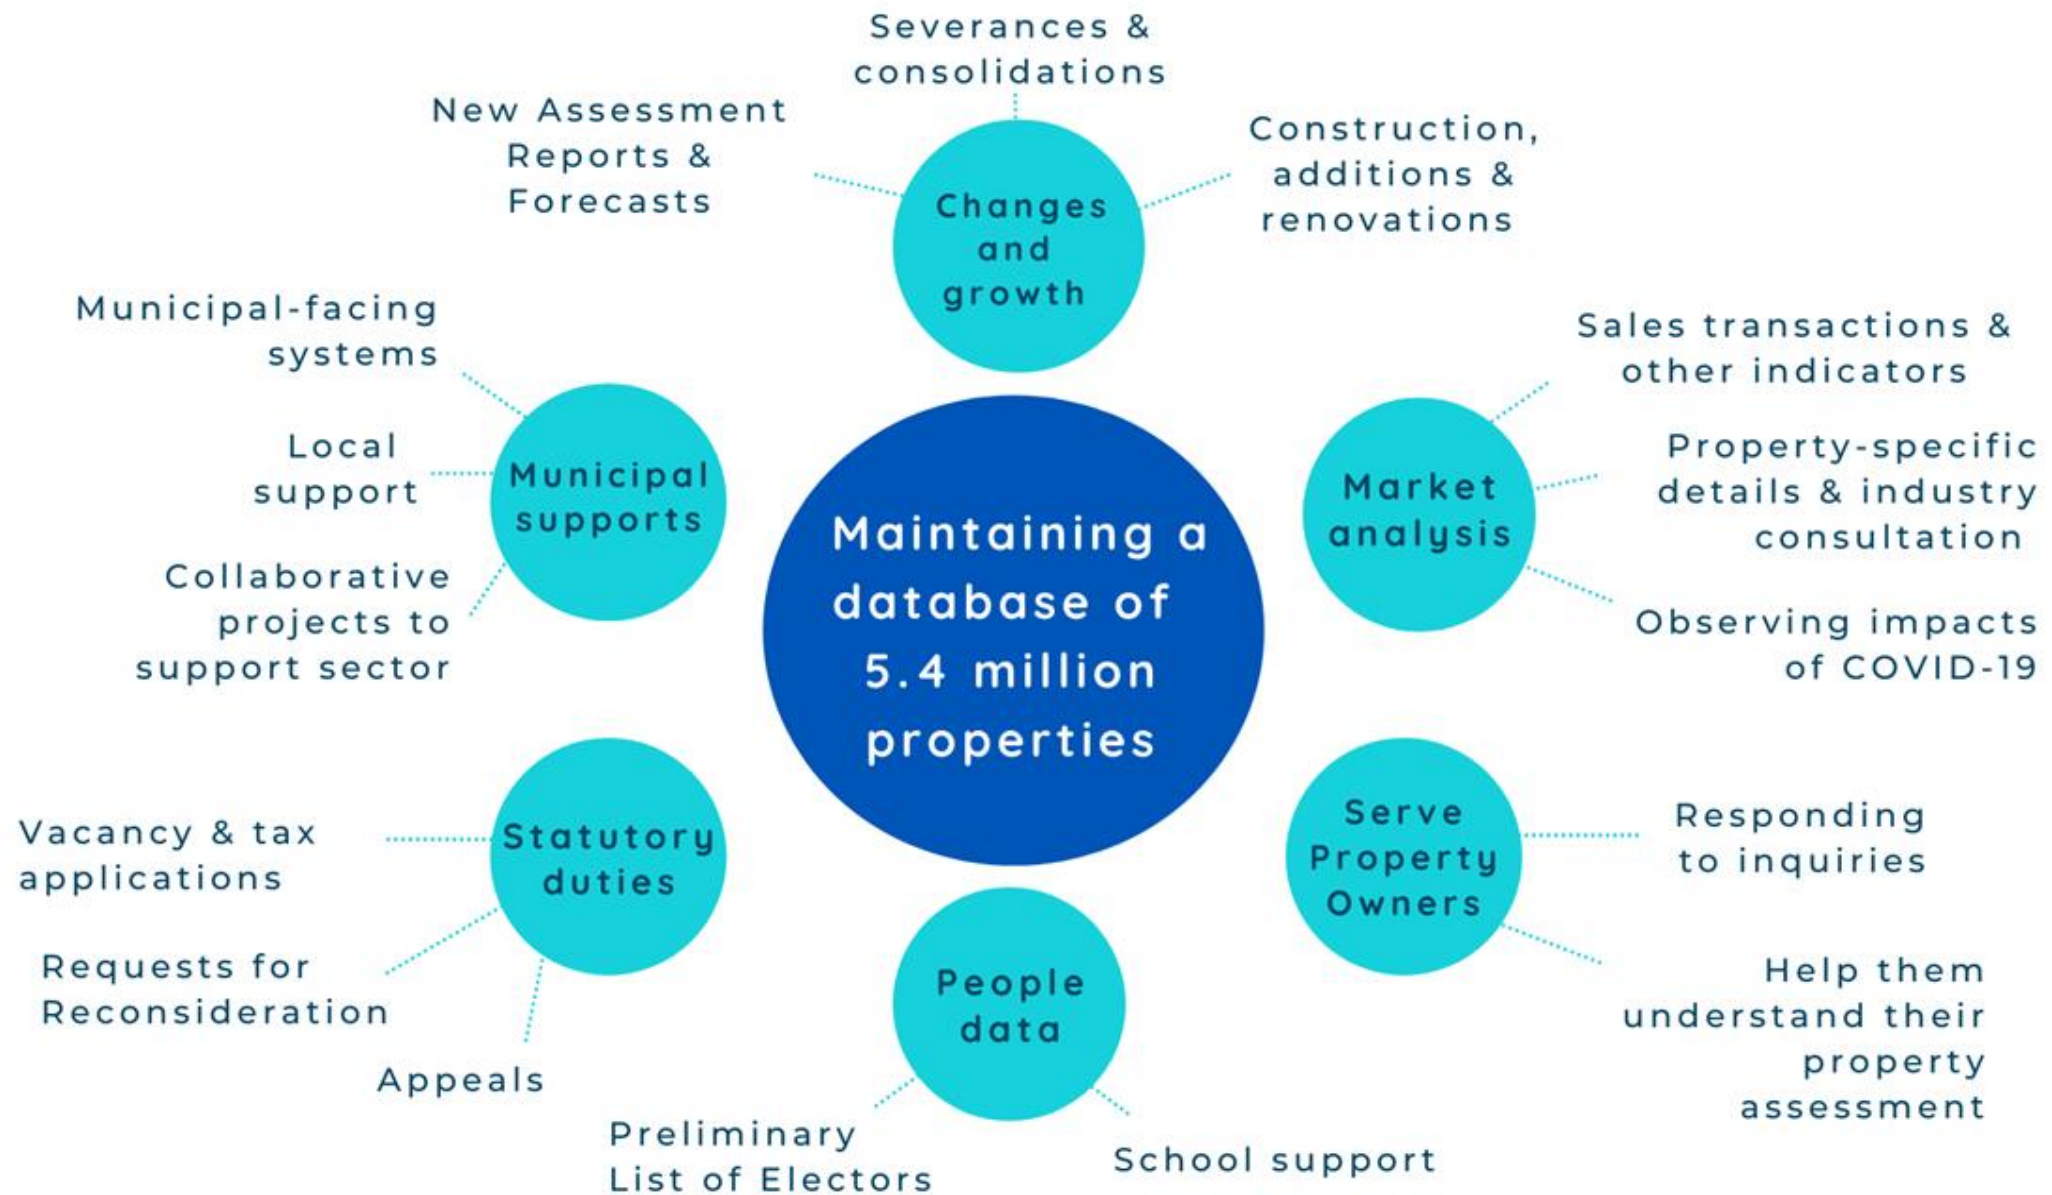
Severances & consolidations

New Assessment Reports & Forecasts

Changes and growth

Construction, additions & renovations

Municipal-facing systems

Local support

Municipal supports

Collaborative projects to support sector

Maintaining a database of 5.4 million properties

Sales transactions & other indicators

Market analysis

Property-specific details & industry consultation

Observing impacts of COVID-19

Vacancy & tax applications

Statutory duties

Requests for Reconsideration

Appeals

People data

Preliminary List of Electors

School support

Serve Property Owners

Responding to inquiries

Help them understand their property assessment